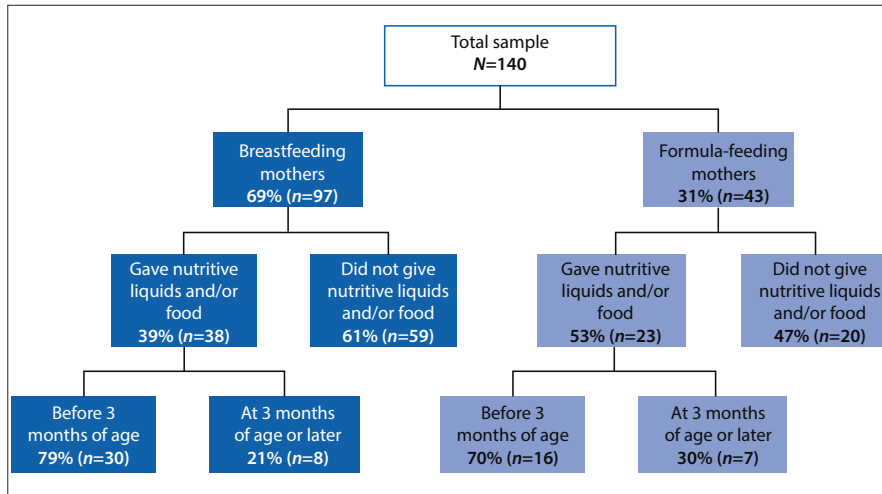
Total sample
**N=140**

Breastfeeding mothers
**69% (n=97)**

Formula-feeding mothers
**31% (n=43)**

Gave nutritive liquids and/or food
**39% (n=38)**

Did not give nutritive liquids and/or food
**61% (n=59)**

Gave nutritive liquids and/or food
**53% (n=23)**

Did not give nutritive liquids and/or food
**47% (n=20)**

Before 3 months of age
**79% (n=30)**

At 3 months of age or later
**21% (n=8)**

Before 3 months of age
**70% (n=16)**

At 3 months of age or later
**30% (n=7)**